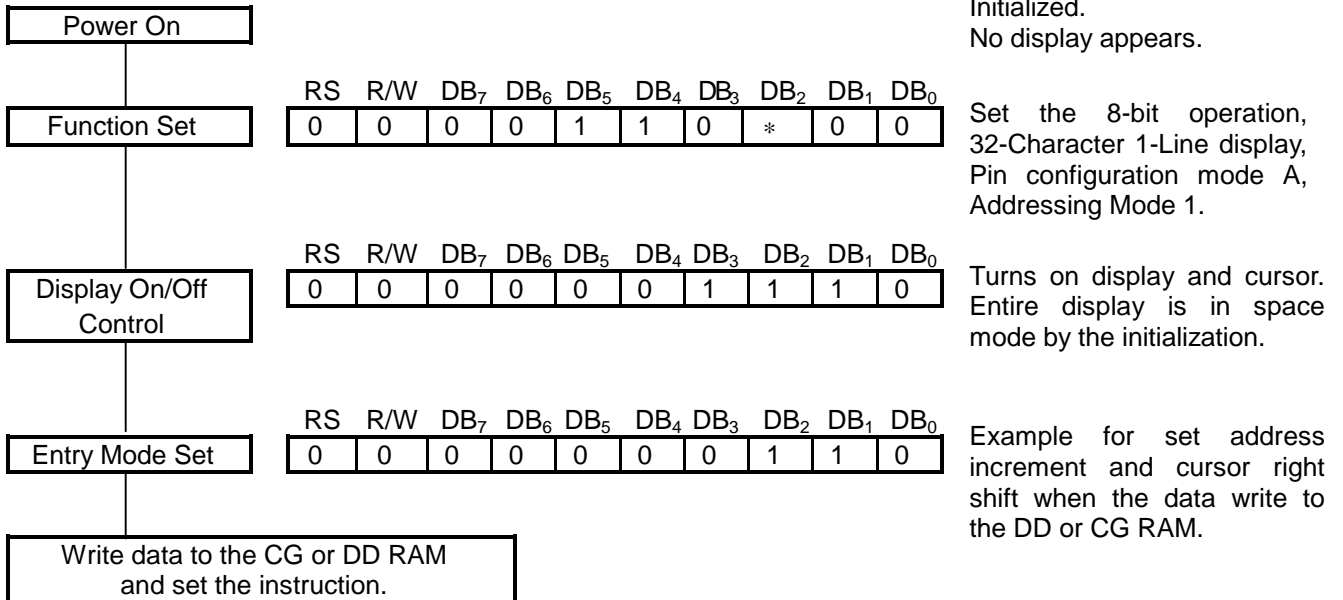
Power On

Initialized.
No display appears.

Function Set

| RS | R/W | $DB_7$ | $DB_6$ | $DB_5$ | $DB_4$ | $DB_3$ | $DB_2$ | $DB_1$ | $DB_0$ |
|---|---|---|---|---|---|---|---|---|---|
| 0 | 0 | 0 | 0 | 1 | 1 | 0 | $*$ | 0 | 0 |

Set the 8-bit operation, 32-Character 1-Line display, Pin configuration mode A, Addressing Mode 1.

Display On/Off Control

| RS | R/W | $DB_7$ | $DB_6$ | $DB_5$ | $DB_4$ | $DB_3$ | $DB_2$ | $DB_1$ | $DB_0$ |
|---|---|---|---|---|---|---|---|---|---|
| 0 | 0 | 0 | 0 | 0 | 0 | 1 | 1 | 1 | 0 |

Turns on display and cursor. Entire display is in space mode by the initialization.

Entry Mode Set

| RS | R/W | $DB_7$ | $DB_6$ | $DB_5$ | $DB_4$ | $DB_3$ | $DB_2$ | $DB_1$ | $DB_0$ |
|---|---|---|---|---|---|---|---|---|---|
| 0 | 0 | 0 | 0 | 0 | 0 | 0 | 1 | 1 | 0 |

Example for set address increment and cursor right shift when the data write to the DD or CG RAM.

Write data to the CG or DD RAM and set the instruction.